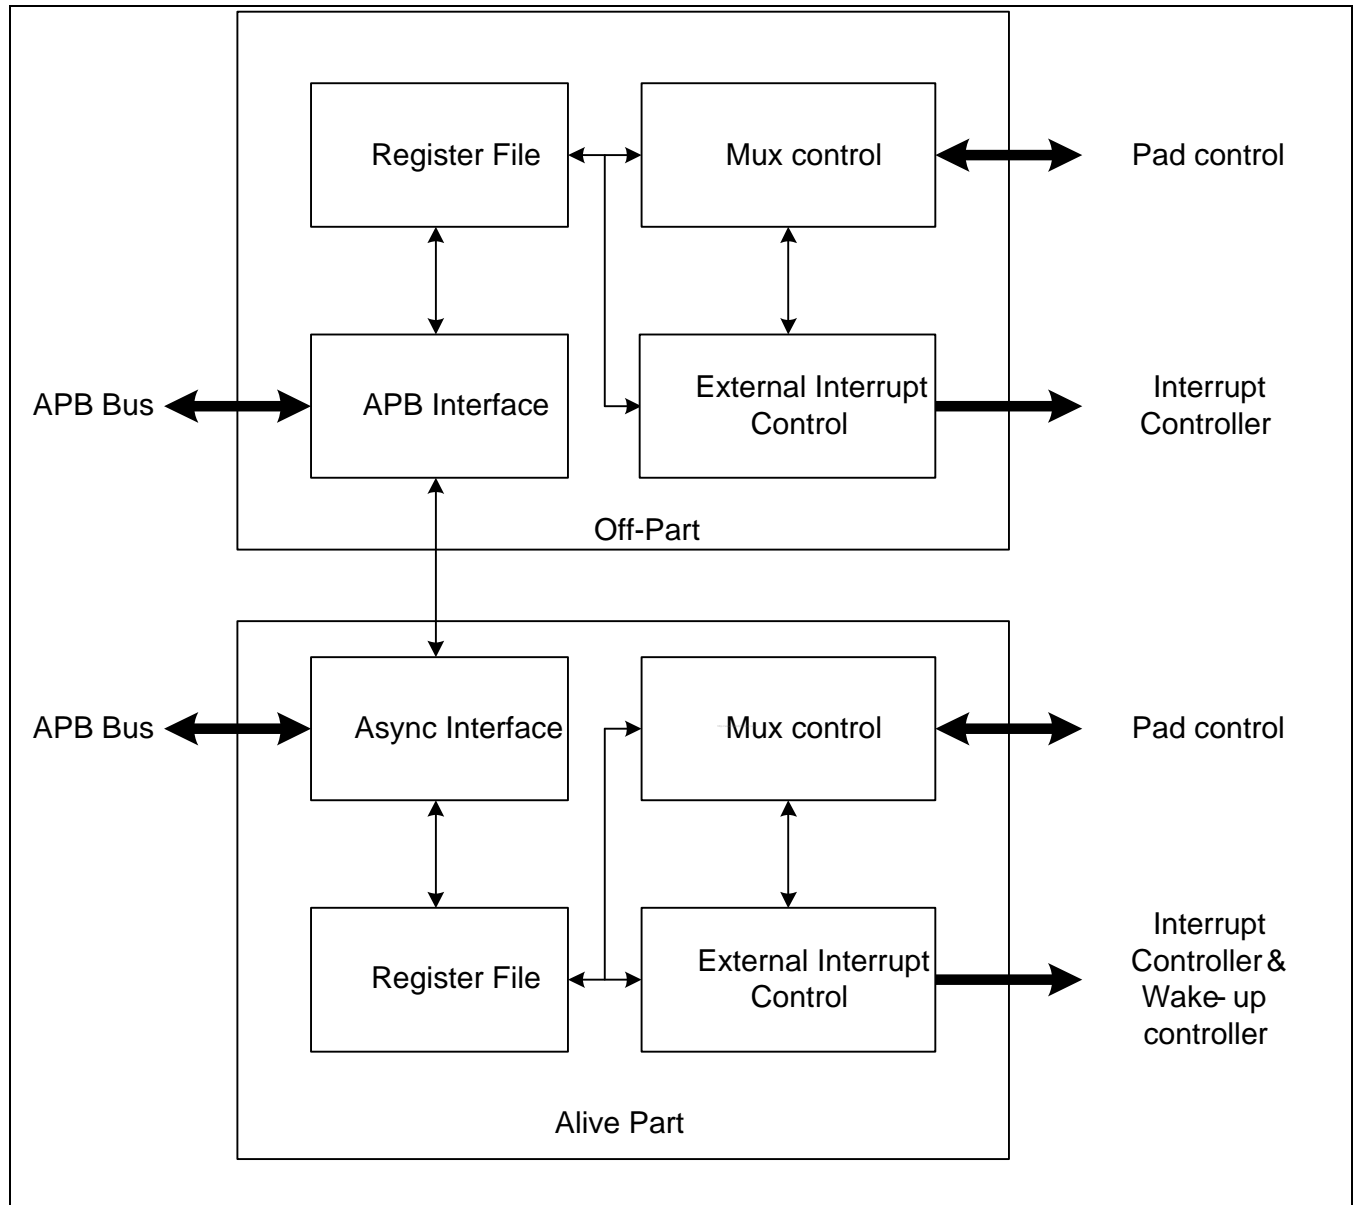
Register File

Mux control

Pad control

APB Bus

APB Interface

External Interrupt Control

Interrupt Controller

Off-Part

APB Bus

Async Interface

Mux control

Pad control

Register File

External Interrupt Control

Interrupt Controller & Wake-up controller

Alive Part